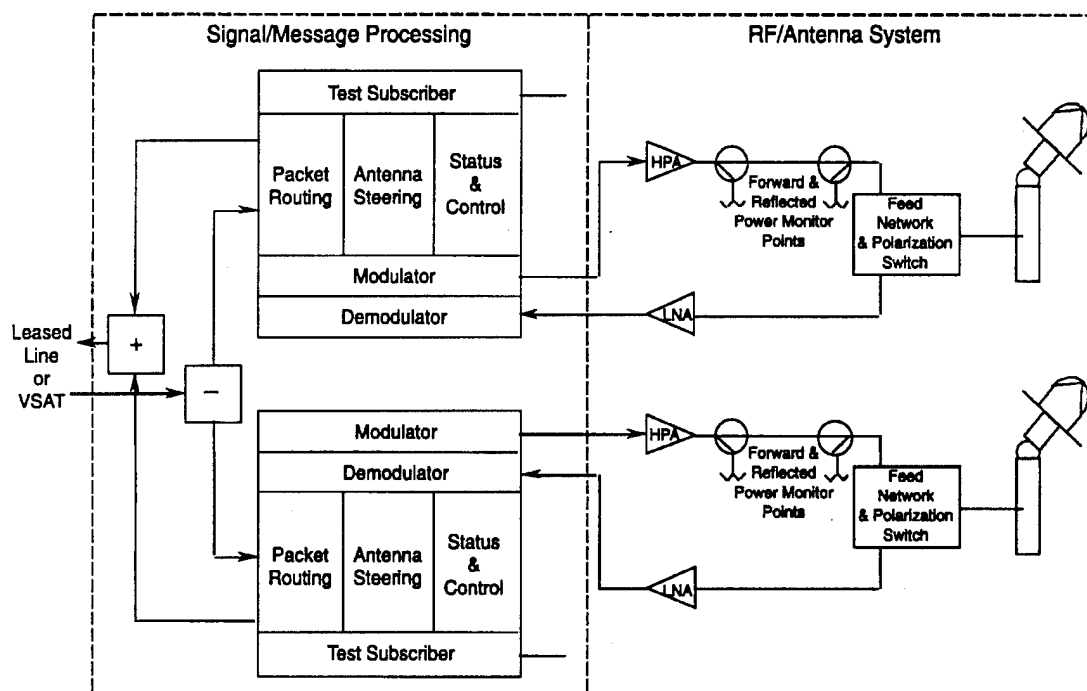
Signal/Message Processing

RF/Antenna System

Test Subscriber

Packet Routing

Antenna Steering

Status & Control

Modulator

Demodulator

HPA

Forward & Reflected Power Monitor Points

Feed Network & Polarization Switch

LNA

Leased Line or VSAT

+

−

Modulator

Demodulator

HPA

Forward & Reflected Power Monitor Points

Feed Network & Polarization Switch

Packet Routing

Antenna Steering

Status & Control

LNA

Test Subscriber